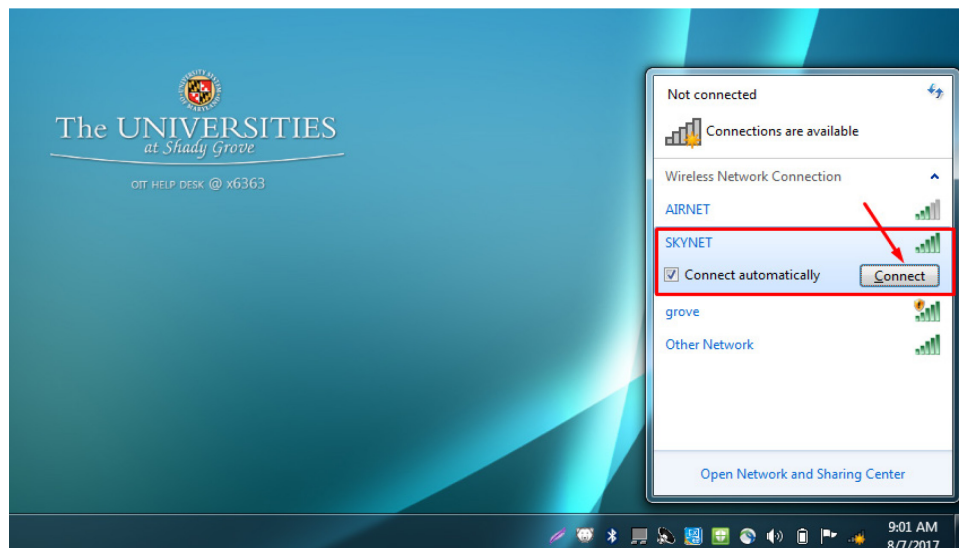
The UNIVERSITIES
at Shady Grove

OIT HELP DESK @ x6363

Not connected

Connections are available

Wireless Network Connection

AIRNET

SKYNET

Connect automatically

Connect

grove

Other Network

Open Network and Sharing Center

9:01 AM
8/7/2017